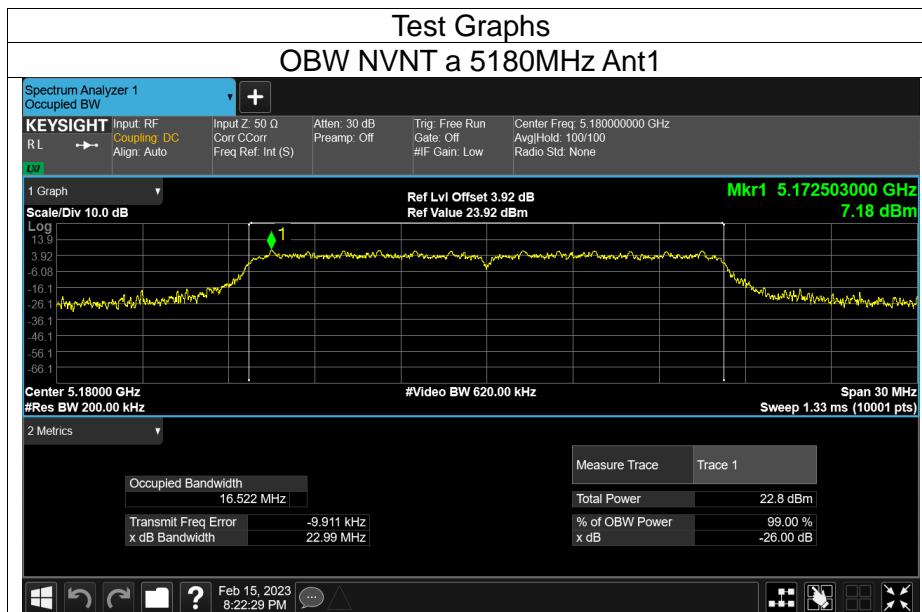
Test Graphs

OBW NVNT a 5180MHz Ant1

Spectrum Analyzer 1
Occupied BW

KEYSIGHT
RL
LXI

Input: RF
Coupling: DC
Align: Auto

Input Z: 50 Ω
Corr CCorr
Freq Ref: Int (S)

Atten: 30 dB
Preamp: Off

Trig: Free Run
Gate: Off
#IF Gain: Low

Center Freq: 5.180000000 GHz
Avg|Hold: 100/100
Radio Std: None

1 Graph

Scale/Div 10.0 dB

Ref Lvl Offset 3.92 dB
Ref Value 23.92 dBm

Mkr1 5.172503000 GHz
7.18 dBm

Log
13.9
3.92
-6.08
-16.1
-26.1
-36.1
-46.1
-56.1
-66.1

1

Center 5.18000 GHz
#Res BW 200.00 kHz

#Video BW 620.00 kHz

Span 30 MHz
Sweep 1.33 ms (10001 pts)

2 Metrics

| Occupied Bandwidth | |
|---|---|
| | 16.522 MHz |
| Transmit Freq Error | -9.911 kHz |
| x dB Bandwidth | 22.99 MHz |

| Measure Trace | Trace 1 |
|---|---|
| Total Power | 22.8 dBm |
| % of OBW Power | 99.00 % |
| x dB | -26.00 dB |

Feb 15, 2023
8:22:29 PM